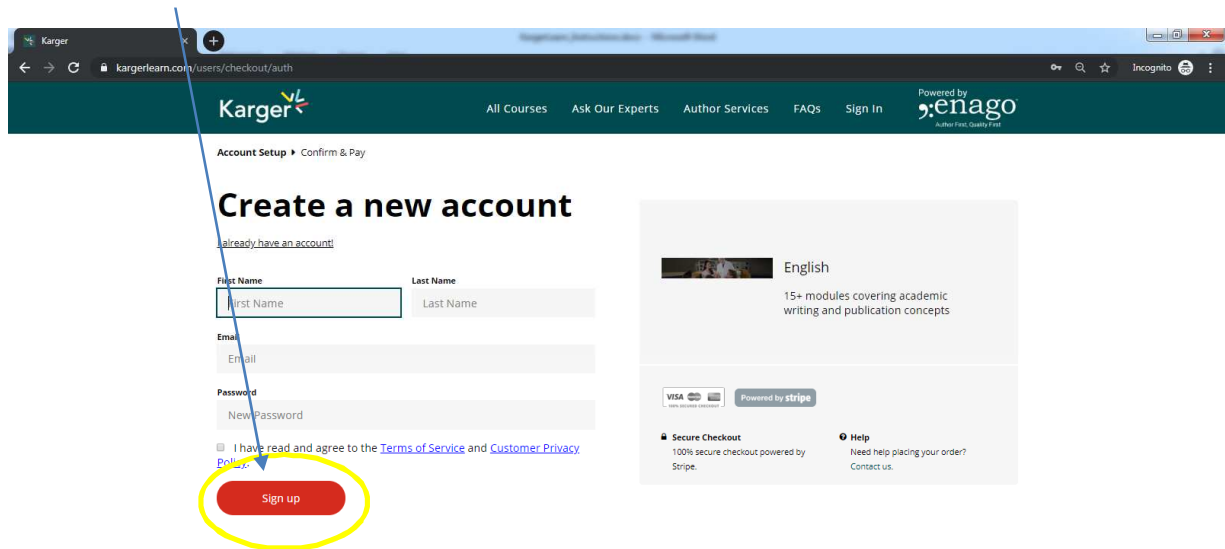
Karger

kargerlearn.com/users/checkout/auth

Incognito

Karger

All Courses Ask Our Experts Author Services FAQs Sign In

Powered by enago
Author First, Quality First

Account Setup ▸ Confirm & Pay

Create a new account

I already have an account!

First Name
First Name

Last Name
Last Name

Email
Email

Password
New Password

I have read and agree to the Terms of Service and Customer Privacy Policy.

Sign up

English

15+ modules covering academic writing and publication concepts

VISA
100% SECURED CHECKOUT

Powered by stripe

Secure Checkout
100% secure checkout powered by Stripe.

Help
Need help placing your order?
Contact us.